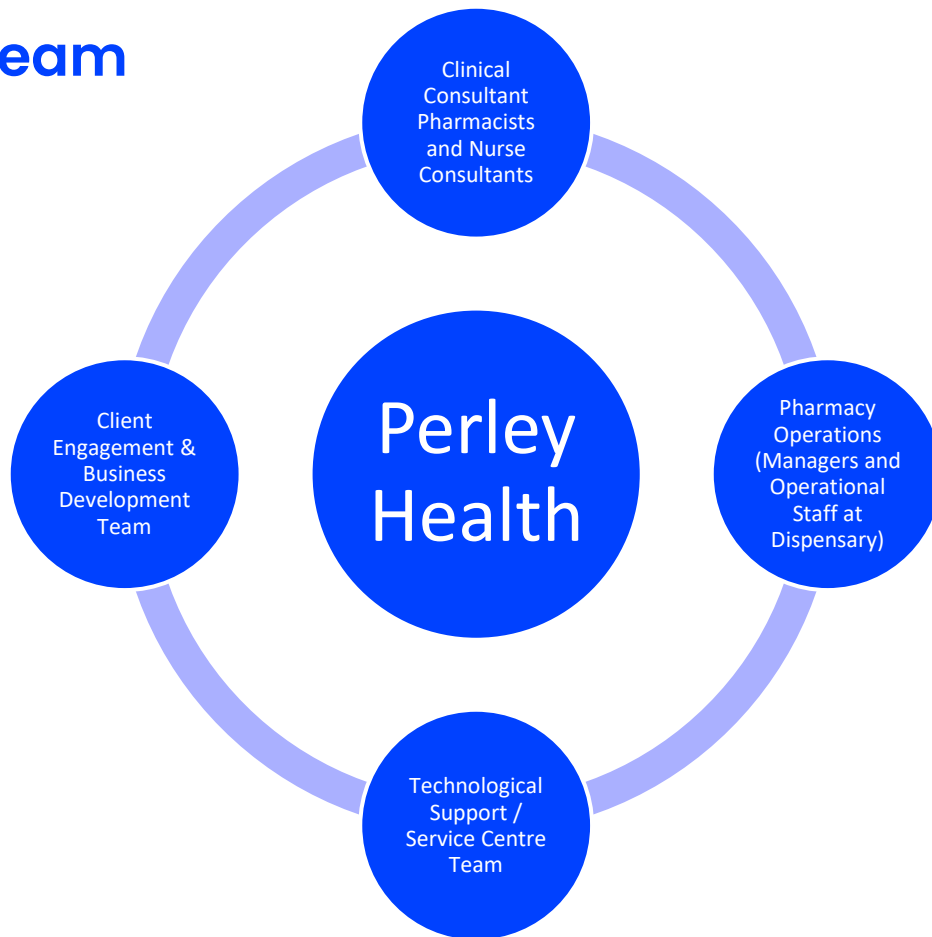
eam

Clinical Consultant Pharmacists and Nurse Consultants

Client Engagement & Business Development Team

Perley Health

Pharmacy Operations (Managers and Operational Staff at Dispensary)

Technological Support / Service Centre Team